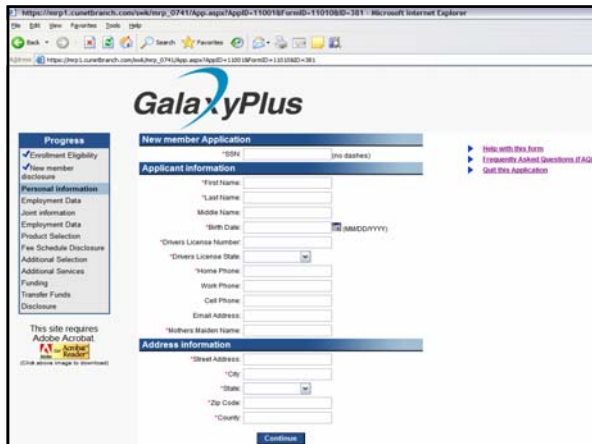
https://mrp1.cunetbranch.com/wsk/mrp_0741/App.aspx?AppID=11001&FormID=11010&ID=381 - Microsoft Internet Explorer

File Edit View Favorites Tools Help

Back Search Favorites

Address https://mrp1.cunetbranch.com/wsk/mrp_0741/App.aspx?AppID=11001&FormID=11010&ID=381

GalaxyPlus

Progress
✔Enrollment Eligibility
✔New member disclosure
Personal Information
Employment Data
Joint information
Employment Data
Product Selection
Fee Schedule Disclosure
Additional Selection
Additional Services
Funding
Transfer Funds
Disclosure

This site requires Adobe Acrobat.
Get Acrobat Reader
(Click above image to download)

New member Application
*SSN: (no dashes)

Applicant Information
*First Name:
*Last Name:
Middle Name:
*Birth Date: (MM/DD/YYYY)
*Drivers License Number:
*Drivers License State:
*Home Phone:
Work Phone:
Cell Phone:
Email Address:
*Mothers Maiden Name:

Address information
*Street Address:
*City:
*State:
*Zip Code:
*County:

Continue

Help with this form
Frequently Asked Questions (FAQ)
Quit this Application